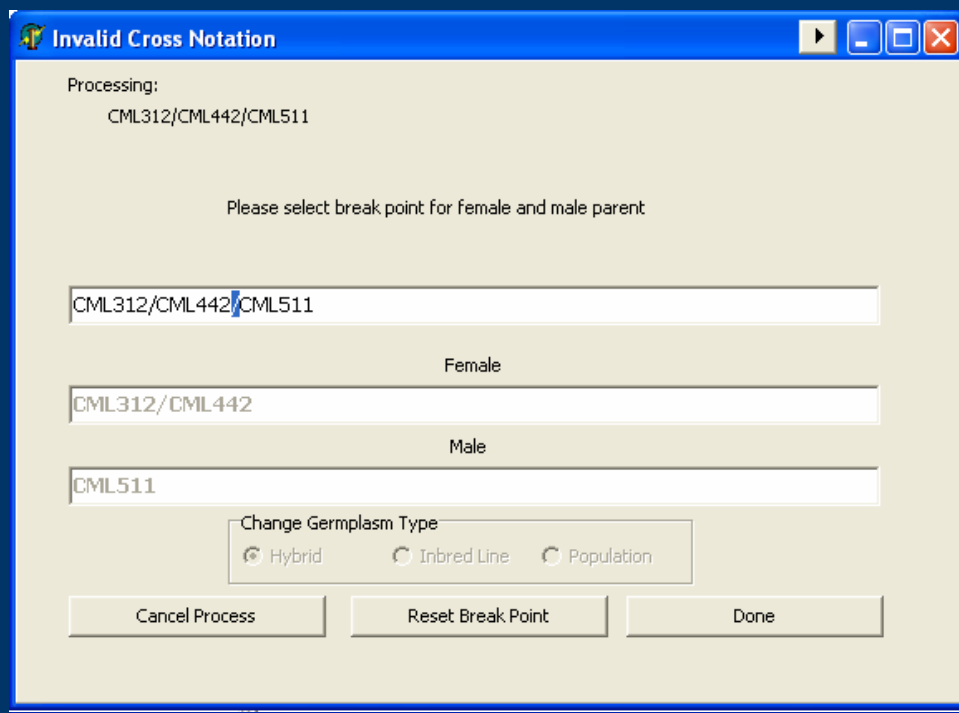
Invalid Cross Notation

Processing:

CML312/CML442/CML511

Please select break point for female and male parent

CML312/CML442/CML511

Female

CML312/CML442

Male

CML511

Change Germplasm Type

Hybrid

Inbred Line

Population

Cancel Process

Reset Break Point

Done